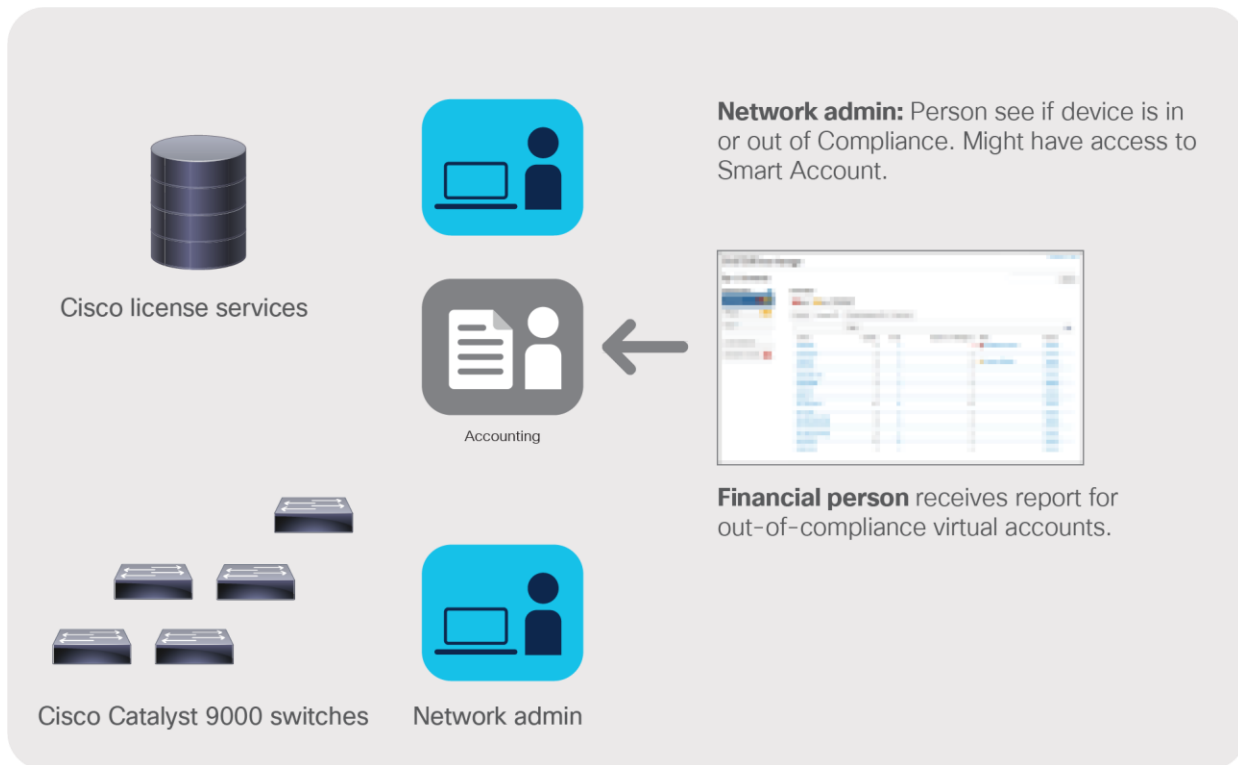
Network admin: Person see if device is in or out of Compliance. Might have access to Smart Account.

Cisco license services

Accounting

Financial person receives report for out-of-compliance virtual accounts.

Cisco Catalyst 9000 switches

Network admin